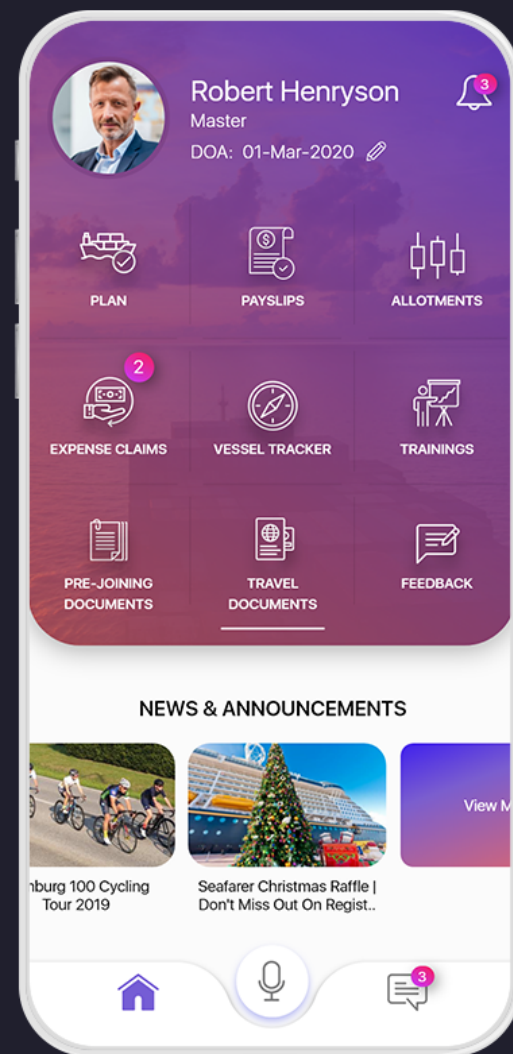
Robert Henryson
Master
DOA: 01-Mar-2020

3

PLAN
PAYSLIPS
ALLOTMENTS

2

EXPENSE CLAIMS
VESSEL TRACKER
TRAININGS

PRE-JOINING DOCUMENTS
TRAVEL DOCUMENTS
FEEDBACK

NEWS & ANNOUNCEMENTS

nburg 100 Cycling Tour 2019

Seafarer Christmas Raffle | Don't Miss Out On Regist..

View M

3